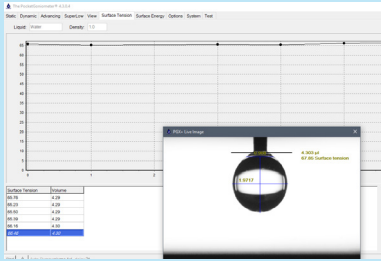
The PocketGoniometer® 6.13.6

Static | Dynamic | Advancing | SuperLow | View | Surface Tension | Surface Energy | Options | System | Tool

Liquid: Water Density: 1.0

90
80
70
60
50
40
30
20
10
0

0 1 2

| Surface Tension | Volume |
|---|---|
| 88.76 | 4.29 |
| 88.23 | 4.29 |
| 88.92 | 4.29 |
| 88.98 | 4.29 |
| 88.18 | 4.30 |
| 88.48 | 4.30 |

PGX+ Live Image

4.300 µl
87.80 Surface tension

1.5717